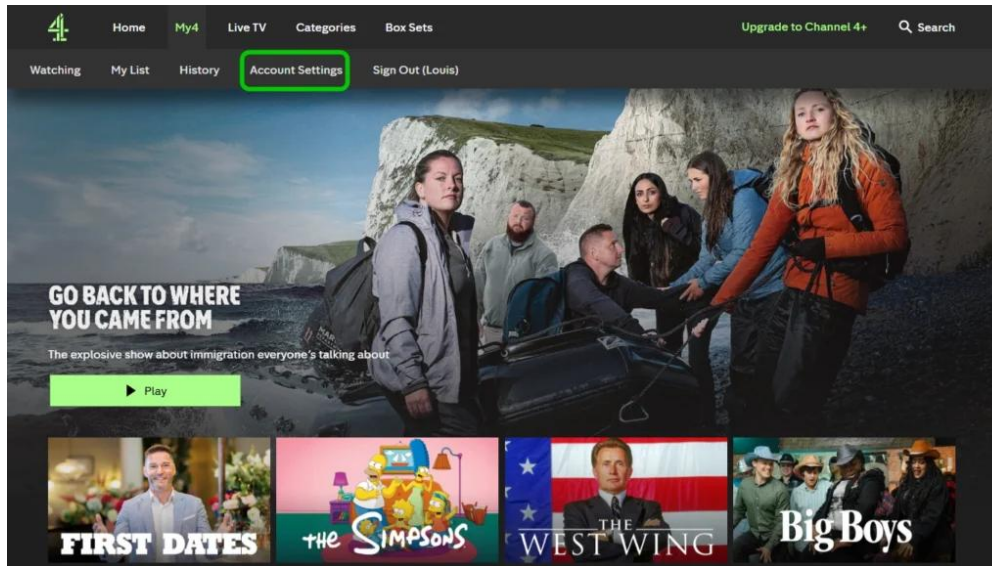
4

Home My4 Live TV Categories Box Sets Upgrade to Channel 4+ Search

Watching My List History Account Settings Sign Out (Louis)

GO BACK TO WHERE YOU CAME FROM

The explosive show about immigration everyone's talking about

Play

FIRST DATES

the SIMPSONS

THE WEST WING

Big Boys